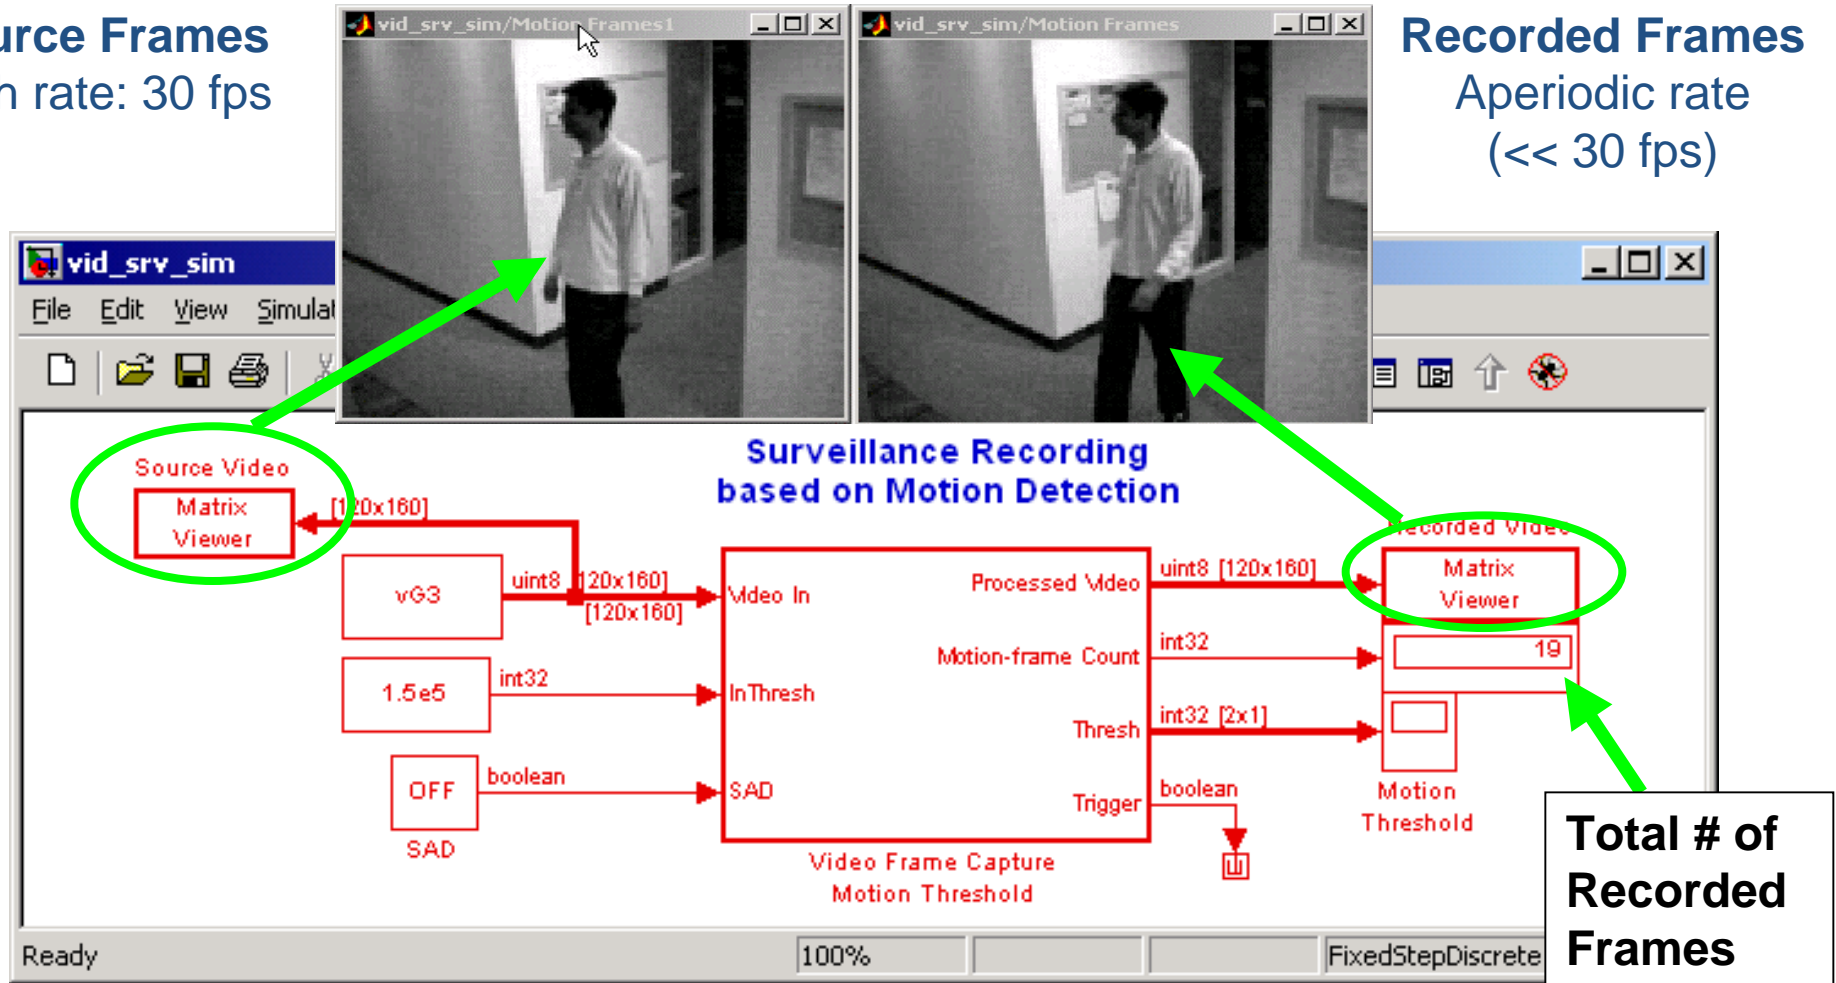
urce Frames
n rate: 30 fps

vid_srv_sim/Motion Frames1

vid_srv_sim/Motion Frames

Recorded Frames
Aperiodic rate
(<< 30 fps)

vid_srv_sim

File Edit View Simulat

Surveillance Recording
based on Motion Detection

Source Video
Matrix
Viewer

[1]20x160]

vG3

uint8 [120x160]

[120x160]

1.5e5

int32

OFF

boolean

SAD

Video In

InThresh

SAD

Processed Video

Motion-frame Count

Thresh

Trigger

Video Frame Capture
Motion Threshold

uint8 [120x160]

int32

int32 [2x1]

boolean

Recorded Video
Matrix
Viewer

19

Motion
Threshold

Total # of
Recorded
Frames

Ready

100%

FixedStepDiscrete